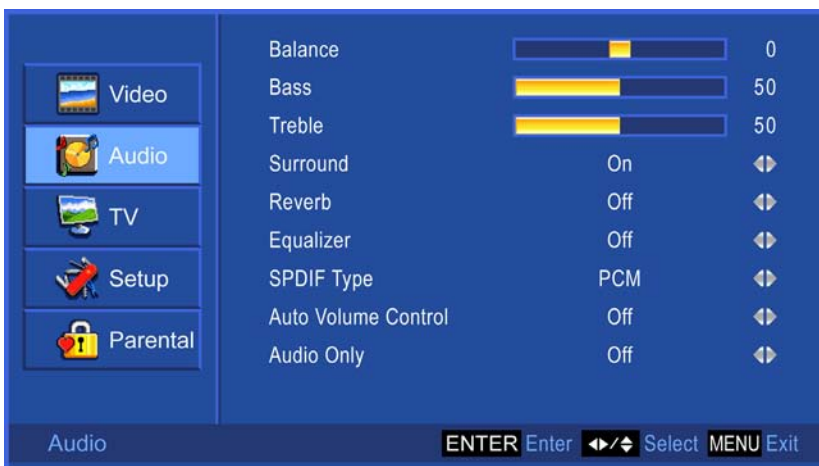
Video

Audio

TV

Setup

Parental

| | | |
|---|---|---|
| Balance | | 0 |
| Bass | | 50 |
| Treble | | 50 |
| Surround | On | ◆ |
| Reverb | Off | ◆ |
| Equalizer | Off | ◆ |
| SPDIF Type | PCM | ◆ |
| Auto Volume Control | Off | ◆ |
| Audio Only | Off | ◆ |

Audio

ENTER Enter ◆/◆ Select MENU Exit